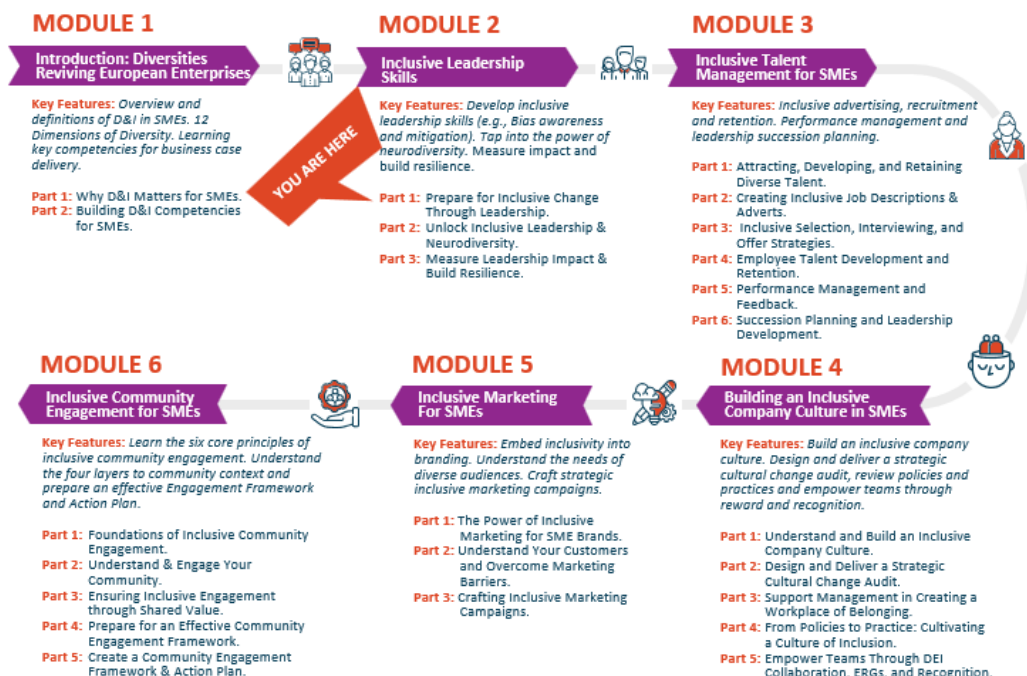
MODULE 1

Introduction: Diversities Reviving European Enterprises

Key Features: Overview and definitions of D&I in SMEs. 12 Dimensions of Diversity. Learning key competencies for business case delivery.

Part 1: Why D&I Matters for SMEs.
Part 2: Building D&I Competencies for SMEs.

YOU ARE HERE

MODULE 2

Inclusive Leadership Skills

Key Features: Develop inclusive leadership skills (e.g., Bias awareness and mitigation). Tap into the power of neurodiversity. Measure impact and build resilience.

Part 1: Prepare for Inclusive Change Through Leadership.
Part 2: Unlock Inclusive Leadership & Neurodiversity.
Part 3: Measure Leadership Impact & Build Resilience.

MODULE 3

Inclusive Talent Management for SMEs

Key Features: Inclusive advertising, recruitment and retention. Performance management and leadership succession planning.

Part 1: Attracting, Developing, and Retaining Diverse Talent.
Part 2: Creating Inclusive Job Descriptions & Adverts.
Part 3: Inclusive Selection, Interviewing, and Offer Strategies.
Part 4: Employee Talent Development and Retention.
Part 5: Performance Management and Feedback.
Part 6: Succession Planning and Leadership Development.

MODULE 6

Inclusive Community Engagement for SMEs

Key Features: Learn the six core principles of inclusive community engagement. Understand the four layers to community context and prepare an effective Engagement Framework and Action Plan.

Part 1: Foundations of Inclusive Community Engagement.
Part 2: Understand & Engage Your Community.
Part 3: Ensuring Inclusive Engagement through Shared Value.
Part 4: Prepare for an Effective Community Engagement Framework.
Part 5: Create a Community Engagement Framework & Action Plan.

MODULE 5

Inclusive Marketing For SMEs

Key Features: Embed inclusivity into branding. Understand the needs of diverse audiences. Craft strategic inclusive marketing campaigns.

Part 1: The Power of Inclusive Marketing for SME Brands.
Part 2: Understand Your Customers and Overcome Marketing Barriers.
Part 3: Crafting Inclusive Marketing Campaigns.

MODULE 4

Building an Inclusive Company Culture in SMEs

Key Features: Build an inclusive company culture. Design and deliver a strategic cultural change audit, review policies and practices and empower teams through reward and recognition.

Part 1: Understand and Build an Inclusive Company Culture.
Part 2: Design and Deliver a Strategic Cultural Change Audit.
Part 3: Support Management in Creating a Workplace of Belonging.
Part 4: From Policies to Practice: Cultivating a Culture of Inclusion.
Part 5: Empower Teams Through DEI Collaboration, ERGs, and Recognition.